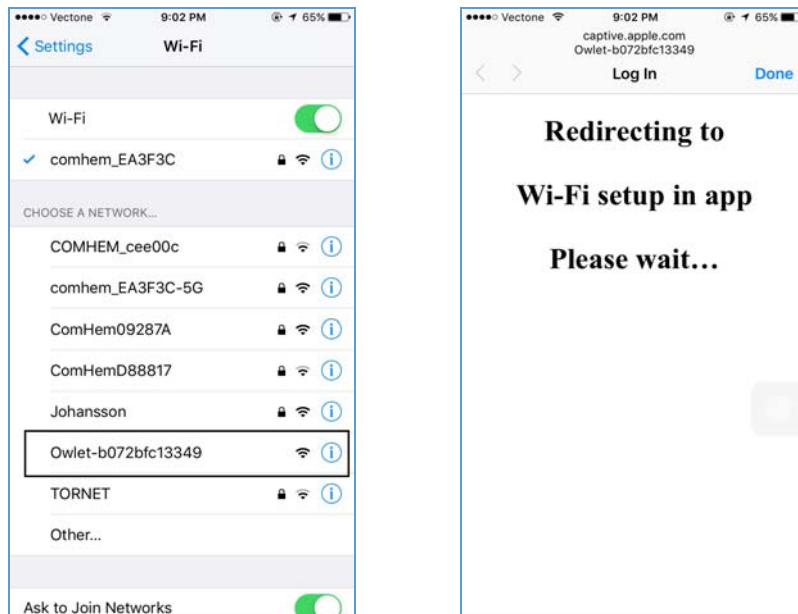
●●●●○ Vectone 9:02 PM 65%

Settings Wi-Fi

Wi-Fi

comhem_EA3F3C

CHOOSE A NETWORK...

COMHEM_cee00c

comhem_EA3F3C-5G

ComHem09287A

ComHemD88817

Johansson

Owlet-b072bfc13349

TORNET

Other...

Ask to Join Networks

●●●●○ Vectone 9:02 PM 65%

captive.apple.com
Owlet-b072bfc13349

Log In Done

Redirecting to

Wi-Fi setup in app

Please wait…